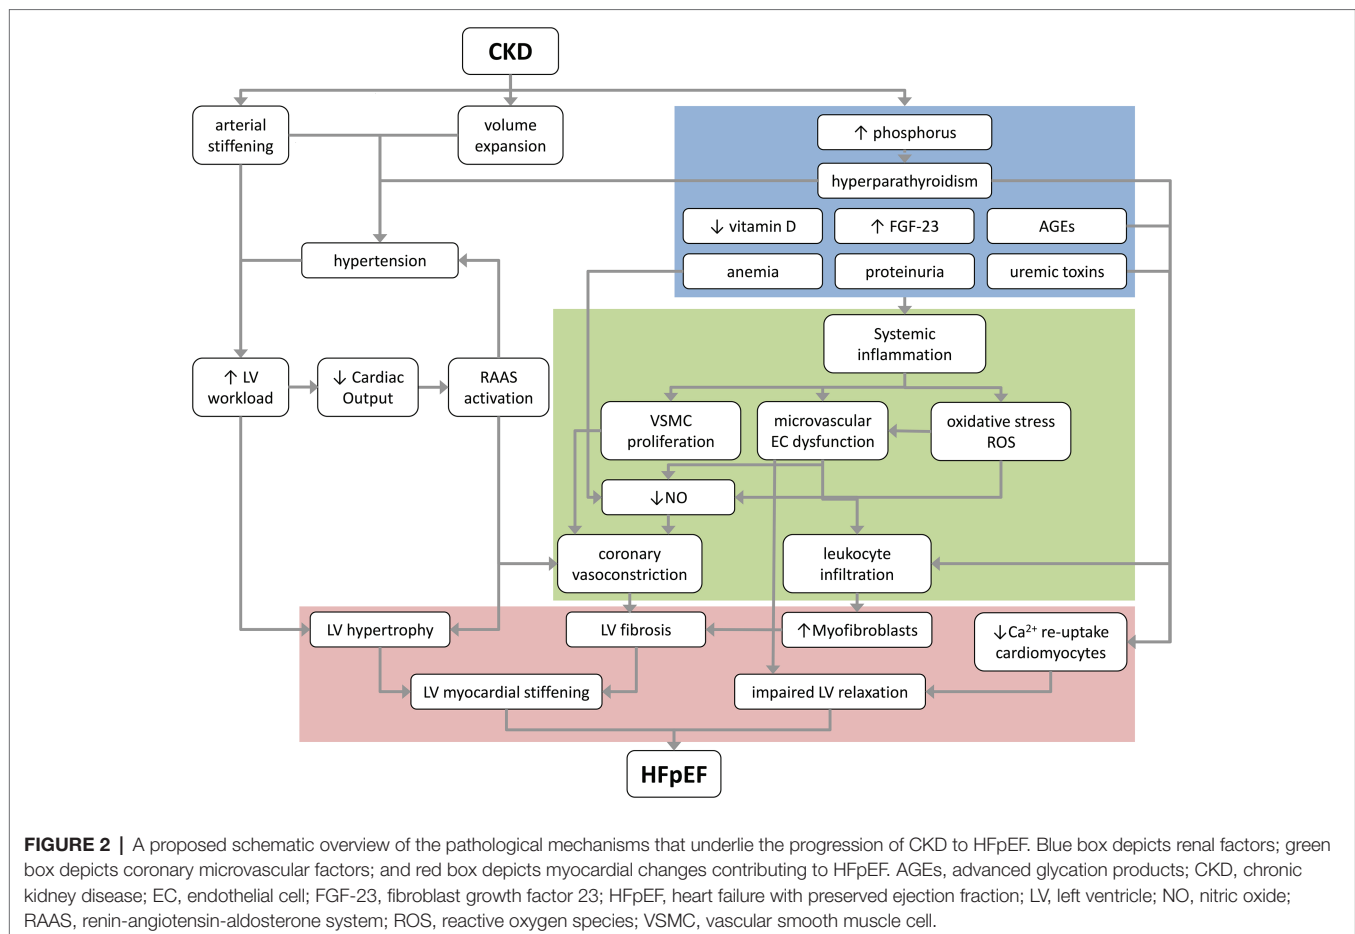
CKD

arterial stiffening

volume expansion

↑ phosphorus

hyperparathyroidism

↓ vitamin D

↑ FGF-23

AGEs

anemia

proteinuria

uremic toxins

hypertension

Systemic inflammation

↑ LV workload

↓ Cardiac Output

RAAS activation

VSMC proliferation

microvascular EC dysfunction

oxidative stress ROS

↓NO

coronary vasoconstriction

leukocyte infiltration

LV hypertrophy

LV fibrosis

↑Myofibroblasts

↓$Ca^{2+}$ re-uptake cardiomyocytes

LV myocardial stiffening

impaired LV relaxation

HFpEF

**FIGURE 2 |** A proposed schematic overview of the pathological mechanisms that underlie the progression of CKD to HFpEF. Blue box depicts renal factors; green box depicts coronary microvascular factors; and red box depicts myocardial changes contributing to HFpEF. AGEs, advanced glycation products; CKD, chronic kidney disease; EC, endothelial cell; FGF-23, fibroblast growth factor 23; HFpEF, heart failure with preserved ejection fraction; LV, left ventricle; NO, nitric oxide; RAAS, renin-angiotensin-aldosterone system; ROS, reactive oxygen species; VSMC, vascular smooth muscle cell.